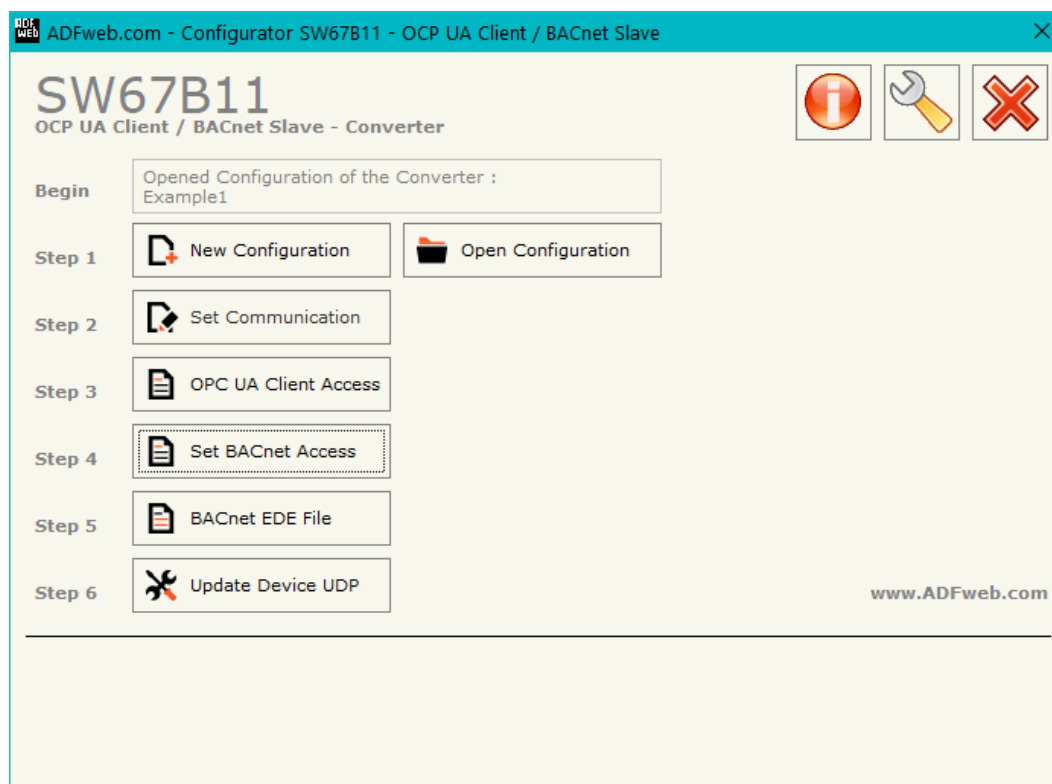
ADFweb.com - Configurator SW67B11 - OCP UA Client / BACnet Slave

SW67B11
OCP UA Client / BACnet Slave - Converter

Begin
Opened Configuration of the Converter : Example1

Step 1
New Configuration
Open Configuration

Step 2
Set Communication

Step 3
OPC UA Client Access

Step 4
Set BACnet Access

Step 5
BACnet EDE File

Step 6
Update Device UDP

www.ADFweb.com